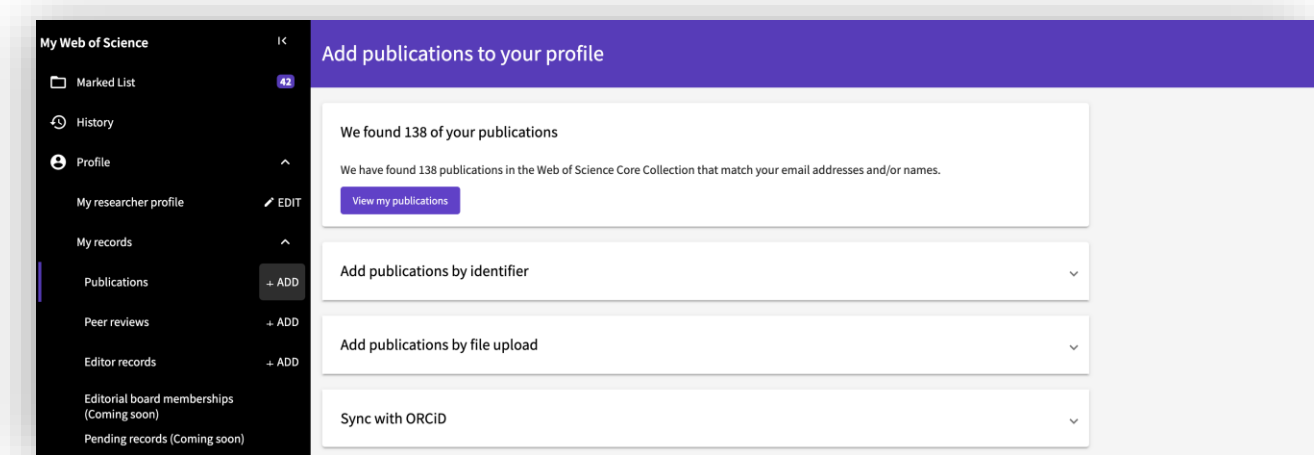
My Web of Science

Marked List 42

History

Profile

My researcher profile EDIT

My records

Publications + ADD

Peer reviews + ADD

Editor records + ADD

Editorial board memberships (Coming soon)

Pending records (Coming soon)

Add publications to your profile

We found 138 of your publications

We have found 138 publications in the Web of Science Core Collection that match your email addresses and/or names.

View my publications

Add publications by identifier

Add publications by file upload

Sync with ORCiD